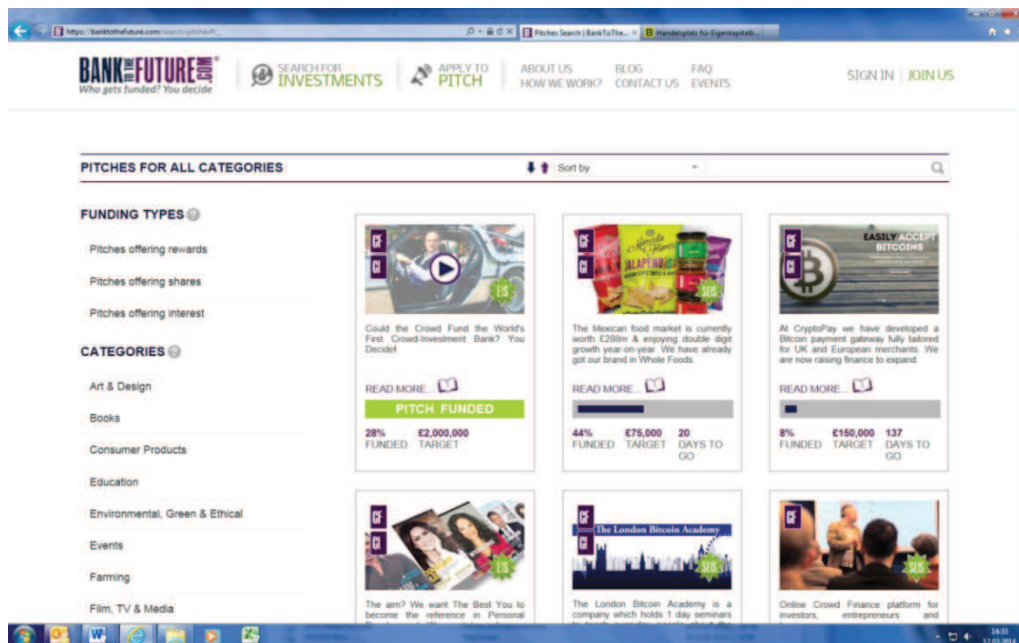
https://banktothefuture.com/search/pitches/
Pitches Search | BankToThe... ×
Handelsplatz für Eigenkapitalb...

BANK TO THE FUTURE.COM
Who gets funded? You decide

SEARCH FOR INVESTMENTS
APPLY TO PITCH
ABOUT US
HOW WE WORK?
BLOG
CONTACT US
FAQ
EVENTS
SIGN IN | JOIN US

PITCHES FOR ALL CATEGORIES
Sort by

FUNDING TYPES
Pitches offering rewards
Pitches offering shares
Pitches offering interest

CATEGORIES
Art & Design
Books
Consumer Products
Education
Environmental, Green & Ethical
Events
Farming
Film, TV & Media

CF
CI
EIS
Could the Crowd Fund the World's First Crowd-Investment Bank? You Decide!
READ MORE...
PITCH FUNDED
28% FUNDED
£2,000,000 TARGET

CF
CI
SEIS
The Mexican food market is currently worth £288m & enjoying double digit growth year-on-year. We have already got our brand in Whole Foods
READ MORE...
44% FUNDED
£75,000 TARGET
20 DAYS TO GO

CF
CI
EASILY ACCEPT BITCOINS
At CryptoPay we have developed a Bitcoin payment gateway fully tailored for UK and European merchants. We are now raising finance to expand
READ MORE...
8% FUNDED
£150,000 TARGET
137 DAYS TO GO

CF
CI
EIS
The aim? We want The Best You to become the reference in Personal

CF
CI
The London Bitcoin Academy
SEIS
The London Bitcoin Academy is a company which holds 1 day seminars

CF
SEIS
Online Crowd Finance platform for investors, entrepreneurs and

14:33
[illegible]